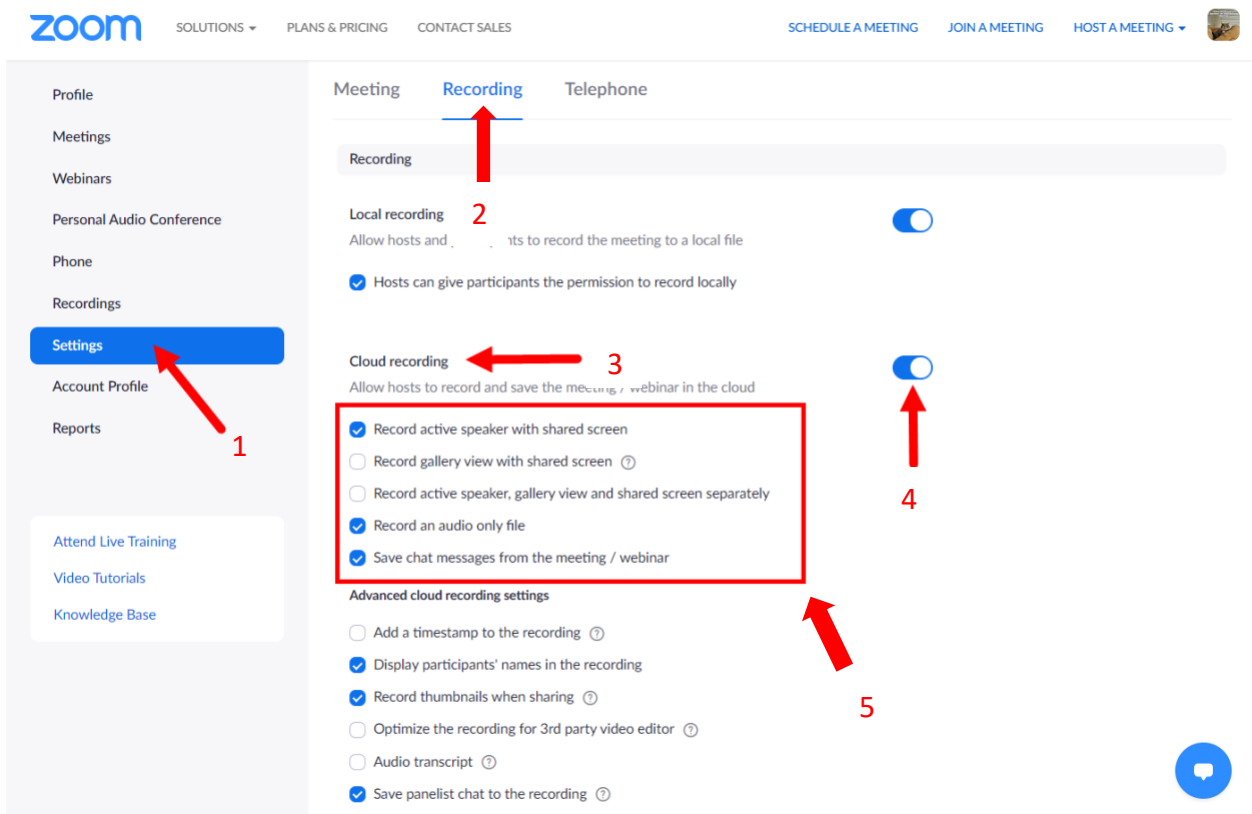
zoom SOLUTIONS PLANS & PRICING CONTACT SALES SCHEDULE A MEETING JOIN A MEETING HOST A MEETING

Profile
Meetings
Webinars
Personal Audio Conference
Phone
Recordings
Settings
Account Profile
Reports

Attend Live Training
Video Tutorials
Knowledge Base

Meeting Recording Telephone

Recording

Local recording
Allow hosts and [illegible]nts to record the meeting to a local file

Hosts can give participants the permission to record locally

Cloud recording
Allow hosts to record and save the meeting / webinar in the cloud

Record active speaker with shared screen
Record gallery view with shared screen
Record active speaker, gallery view and shared screen separately
Record an audio only file
Save chat messages from the meeting / webinar

Advanced cloud recording settings
Add a timestamp to the recording
Display participants' names in the recording
Record thumbnails when sharing
Optimize the recording for 3rd party video editor
Audio transcript
Save panelist chat to the recording

1
2
3
4
5